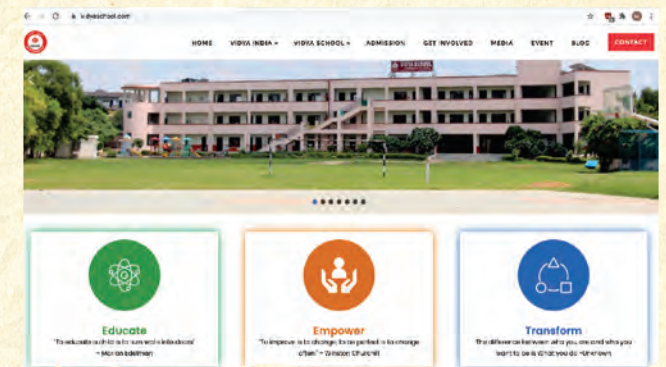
vidyaschool.com

HOME VIDYA INDIA ▾ VIDYA SCHOOL ▾ ADMISSION GET INVOLVED MEDIA EVENT BLOG CONTACT

VIDYA SCHOOL

Educate
"To educate such is to turn ... into ..." – Marian Edelman

Empower
"To improve is to change; to be perfect is to change often" – Winston Churchill

Transform
The difference between who you are and who you want to be is what you do – Unknown